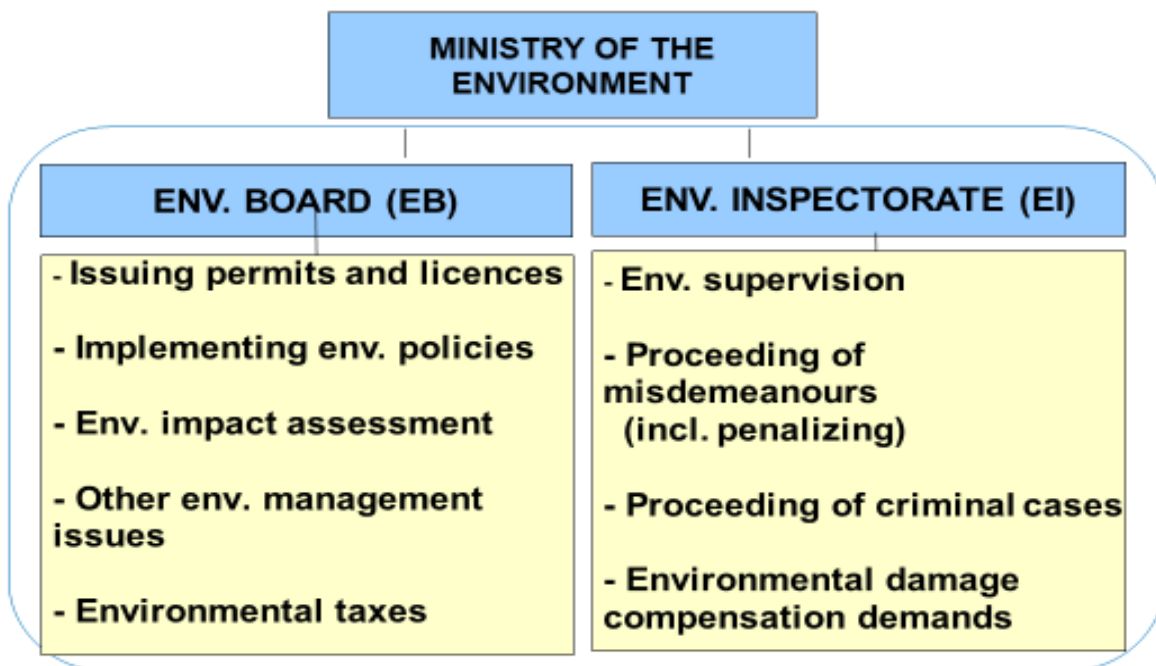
MINISTRY OF THE ENVIRONMENT

ENV. BOARD (EB)

- Issuing permits and licences

- Implementing env. policies

- Env. impact assessment

- Other env. management issues

- Environmental taxes

ENV. INSPECTORATE (EI)

- Env. supervision

- Proceeding of misdemeanours (incl. penalizing)

- Proceeding of criminal cases

- Environmental damage compensation demands